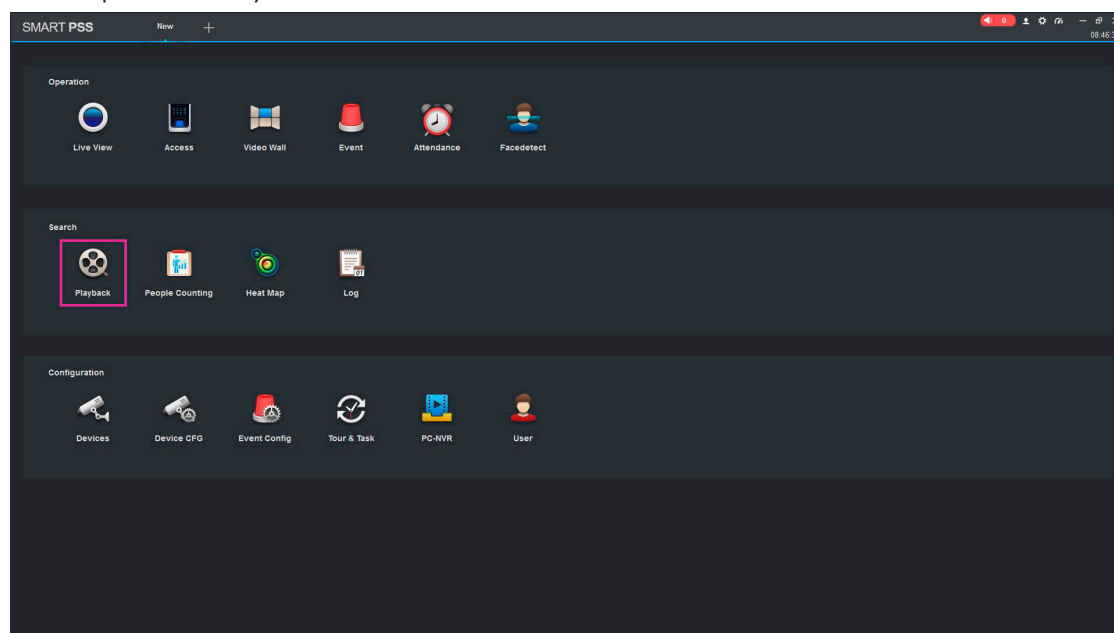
SMART PSS New +

0 08:46:3

Operation

Live View Access Video Wall Event Attendance Facedetect

Search

Playback People Counting Heat Map Log

Configuration

Devices Device CFG Event Config Tour & Task PC-NVR User